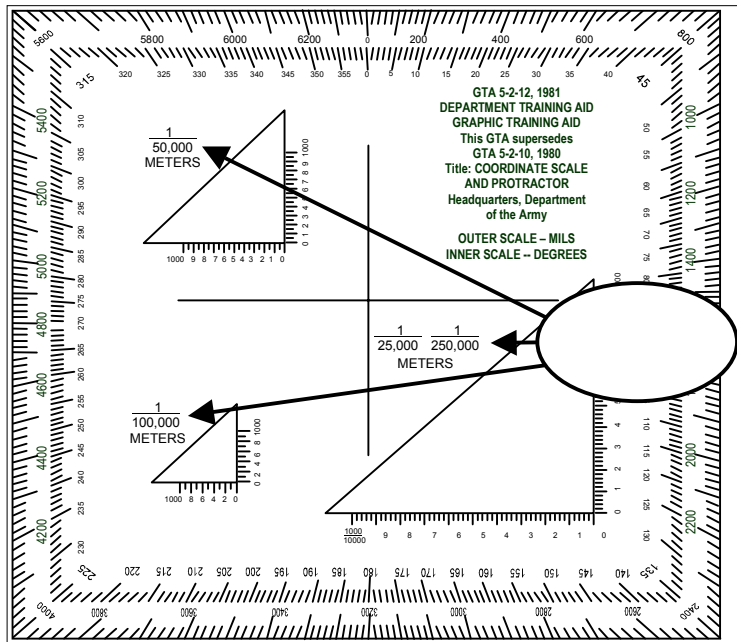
5600 5800 6000 6200 0 200 400 600 800

315 320 325 330 335 340 345 350 355 0 5 10 15 20 25 30 35 45

GTA 5-2-12, 1981
DEPARTMENT TRAINING AID
GRAPHIC TRAINING AID
This GTA supersedes
GTA 5-2-10, 1980
Title: COORDINATE SCALE AND PROTRACTOR
Headquarters, Department of the Army

OUTER SCALE – MILS
INNER SCALE -- DEGREES

$\frac{1}{50,000}$
METERS

1 2 3 4 5 6 7 8 9 1000
1000 9 8 7 6 5 4 3 2 1 0

$\frac{1}{25,000}$ $\frac{1}{250,000}$
METERS

$\frac{1}{100,000}$
METERS

2 4 6 8 1000
1000 8 6 4 2 0

$\frac{1000}{10000}$ 9 8 7 6 5 4 3 2 1 0

0 1 2 3 4

5400 5200 5000 4800 4600 4400 4200

310 305 300 295 290 285 280 275 270 265 260 255 250 245 240 235 230

1000 1200 1400 2000 2200

50 55 60 65 70 75 80 110 115 120 125 130

225 220 215 210 205 200 195 190 185 180 175 170 165 160 155 150 145 140 135

4000 3800 3600 3400 3200 3000 2800 2600 2400